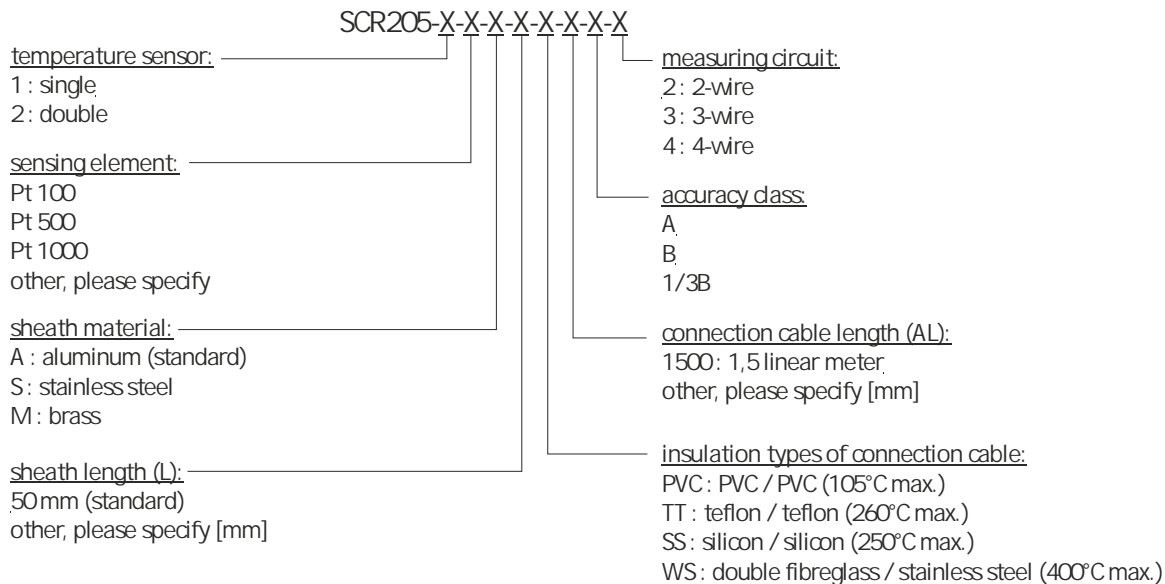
SCR205-X-X-X-X-X-X-X-X

temperature sensor:
1 : single
2 : double

sensing element:
Pt 100
Pt 500
Pt 1000
other, please specify

sheath material:
A : aluminum (standard)
S : stainless steel
M : brass

sheath length (L):
50 mm (standard)
other, please specify [mm]

measuring circuit:
2 : 2-wire
3 : 3-wire
4 : 4-wire

accuracy class:
A
B
1/3B

connection cable length (AL):
1500 : 1,5 linear meter
other, please specify [mm]

insulation types of connection cable:
PVC : PVC / PVC (105°C max.)
TT : teflon / teflon (260°C max.)
SS : silicon / silicon (250°C max.)
WS : double fibreglass / stainless steel (400°C max.)